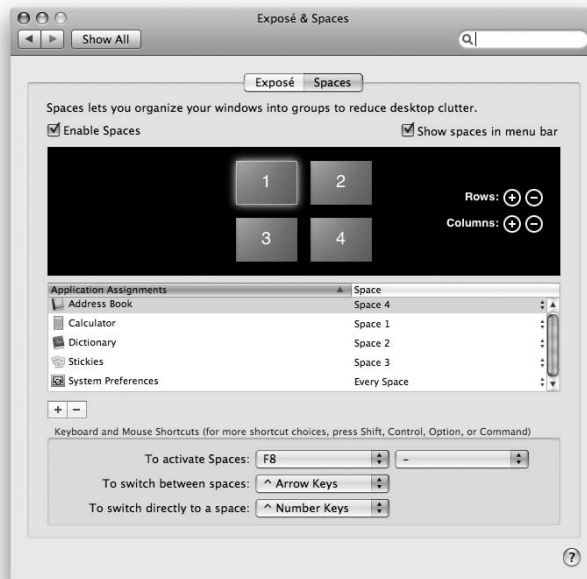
Exposé & Spaces

Show All

Exposé Spaces

Spaces lets you organize your windows into groups to reduce desktop clutter.

Enable Spaces

Show spaces in menu bar

1 2

3 4

Rows:

Columns:

| Application Assignments | Space |
|---|---|
| Address Book | Space 4 |
| Calculator | Space 1 |
| Dictionary | Space 2 |
| Stickies | Space 3 |
| System Preferences | Every Space |

+ −

Keyboard and Mouse Shortcuts (for more shortcut choices, press Shift, Control, Option, or Command)

To activate Spaces: F8 –

To switch between spaces: ^ Arrow Keys

To switch directly to a space: ^ Number Keys

?